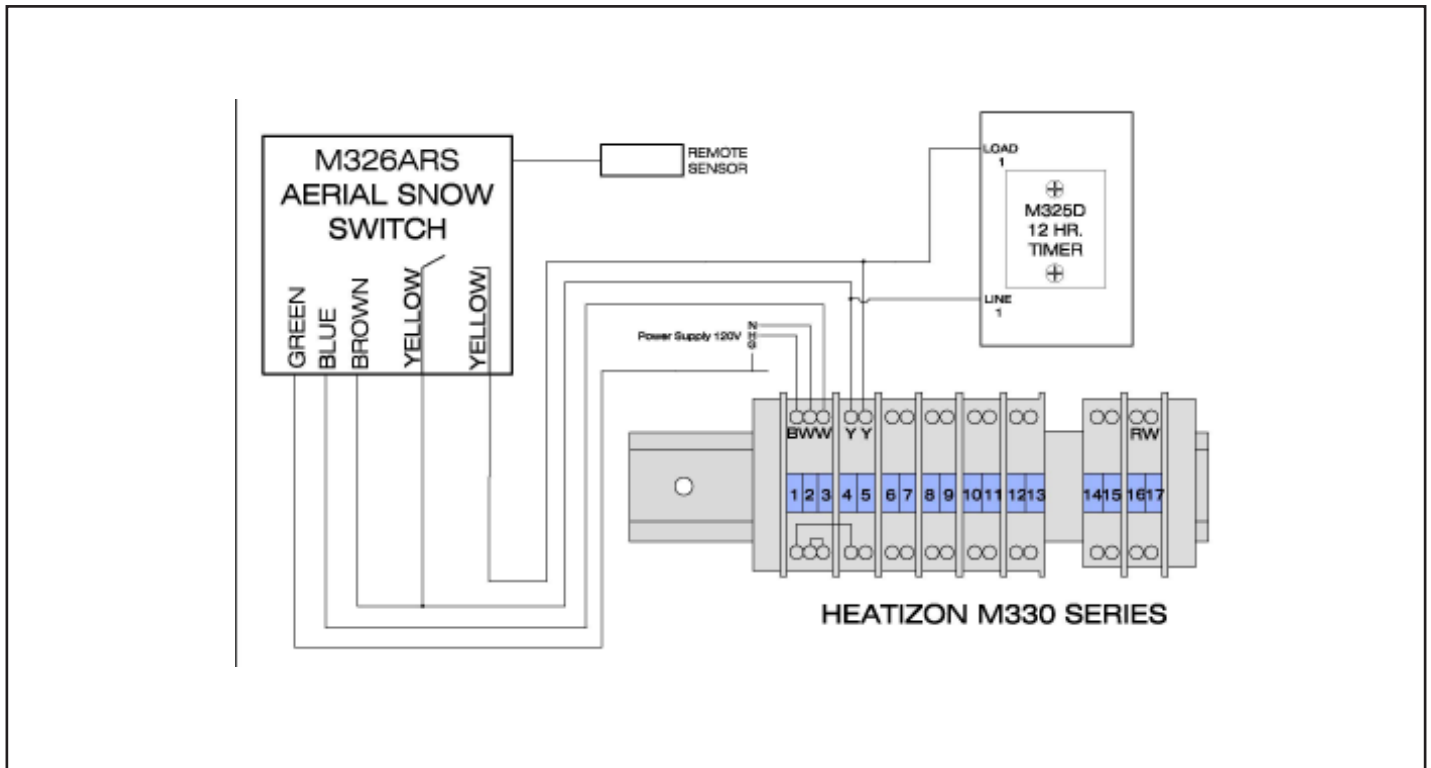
M326ARS
AERIAL SNOW
SWITCH

GREEN
BLUE
BROWN
YELLOW
YELLOW

REMOTE
SENSOR

LOAD
1

M325D
12 HR.
TIMER

LINE
1

Power Supply 120V
N
H
G

B W W Y Y
R W

1 2 3 4 5 6 7 8 9 10 11 12 13 14 15 16 17

HEATIZON M330 SERIES